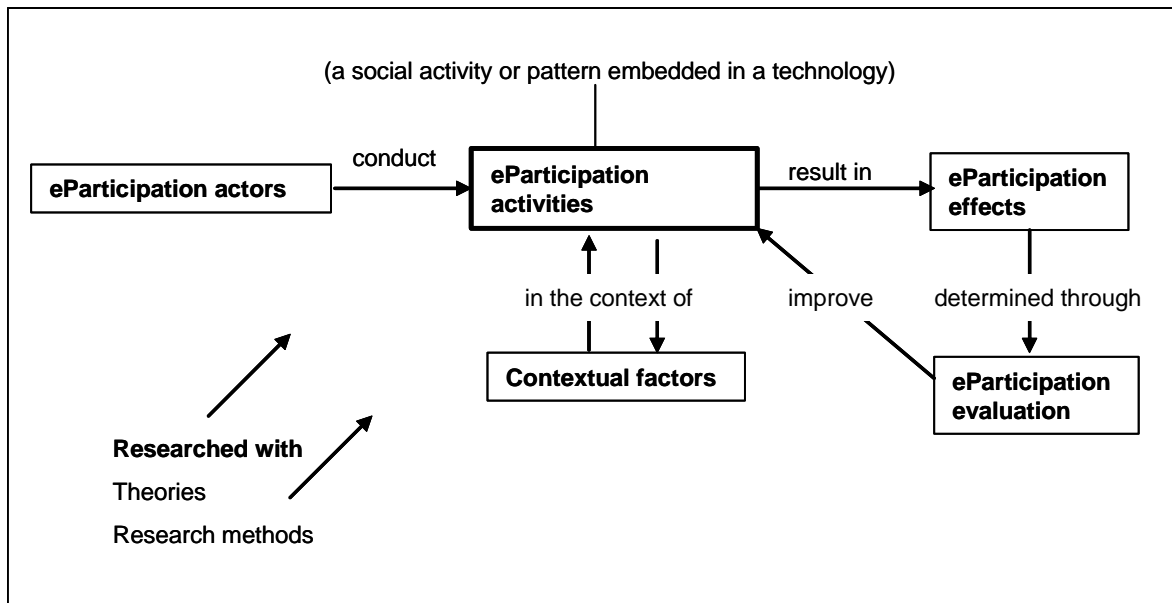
(a social activity or pattern embedded in a technology)

ePParticipation actors

conduct

eParticipation activities

result in

eParticipation effects

in the context of

improve

determined through

Contextual factors

eParticipation evaluation

Researched with

Theories

Research methods